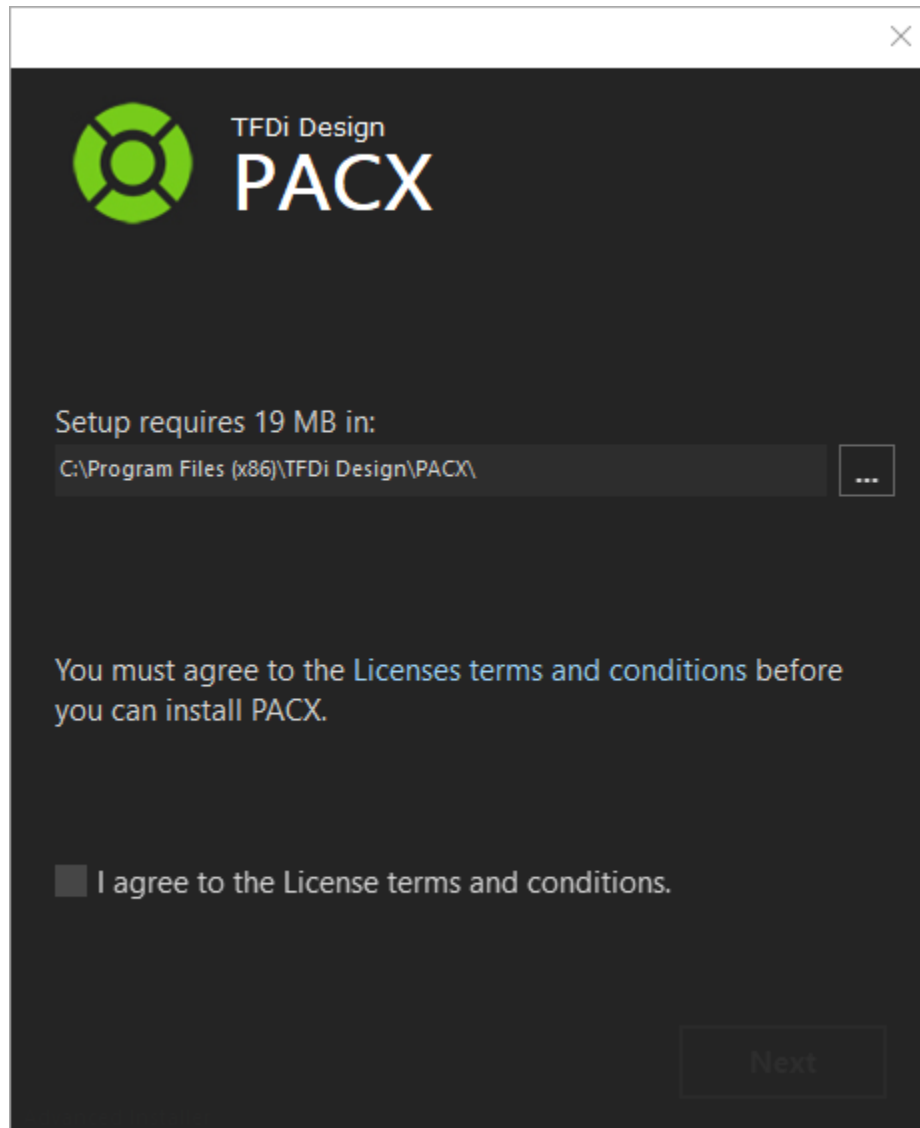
TFDi Design
PACX

Setup requires 19 MB in:
C:\Program Files (x86)\TFDi Design\PACX\
...

You must agree to the Licenses terms and conditions before you can install PACX.

I agree to the License terms and conditions.

Next